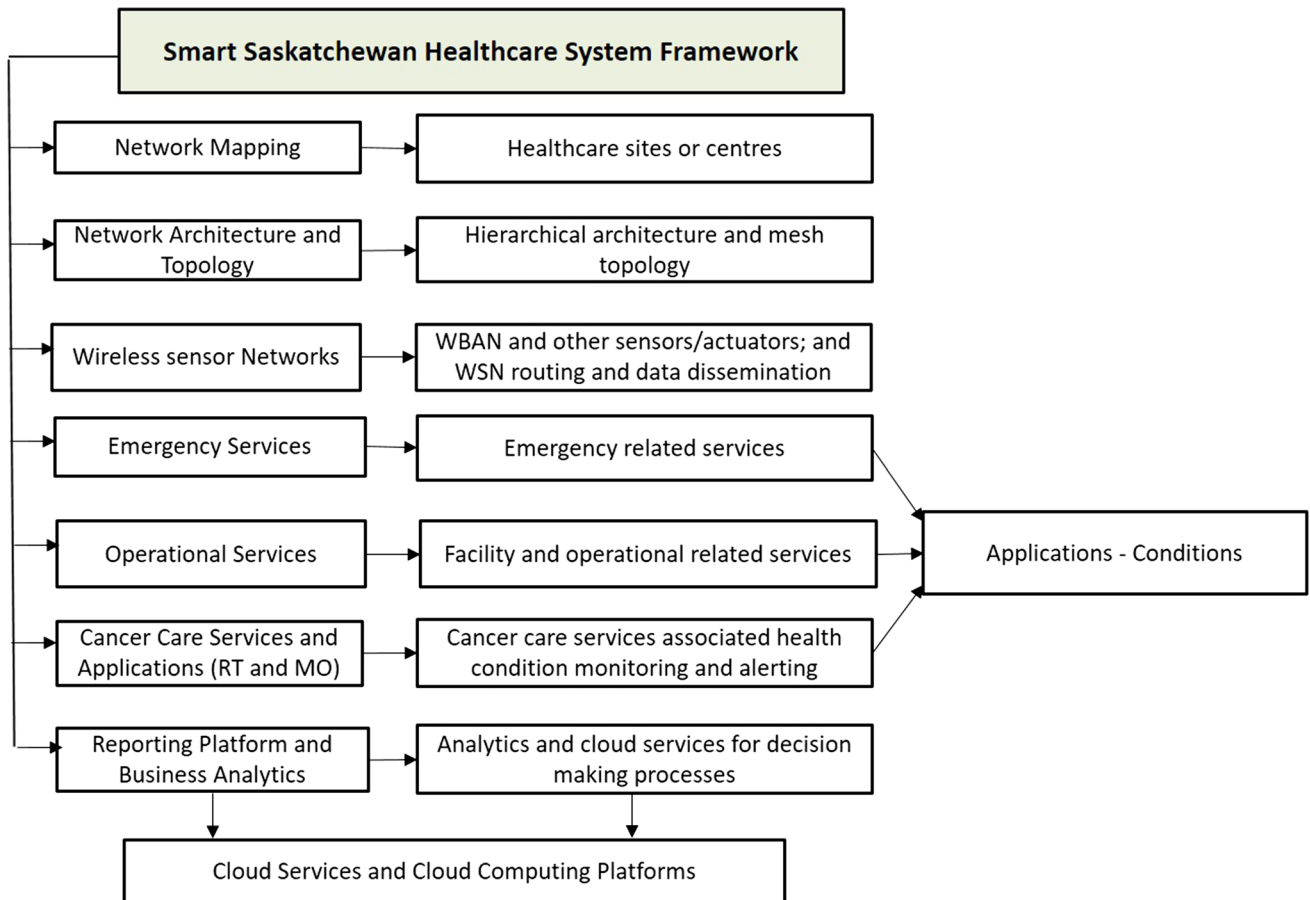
Smart Saskatchewan Healthcare System Framework

Network Mapping

Healthcare sites or centres

Network Architecture and Topology

Hierarchical architecture and mesh topology

Wireless sensor Networks

WBAN and other sensors/actuators; and WSN routing and data dissemination

Emergency Services

Emergency related services

Operational Services

Facility and operational related services

Applications - Conditions

Cancer Care Services and Applications (RT and MO)

Cancer care services associated health condition monitoring and alerting

Reporting Platform and Business Analytics

Analytics and cloud services for decision making processes

Cloud Services and Cloud Computing Platforms